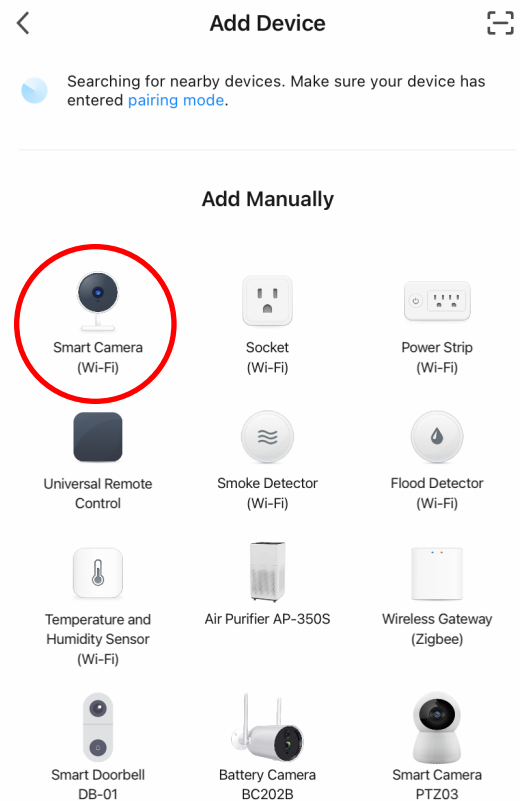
Add Device

Searching for nearby devices. Make sure your device has entered pairing mode.

Add Manually

Smart Camera (Wi-Fi)

Socket (Wi-Fi)

Power Strip (Wi-Fi)

Universal Remote Control

Smoke Detector (Wi-Fi)

Flood Detector (Wi-Fi)

Temperature and Humidity Sensor (Wi-Fi)

Air Purifier AP-350S

Wireless Gateway (Zigbee)

Smart Doorbell DB-01

Battery Camera BC202B

Smart Camera PTZ03